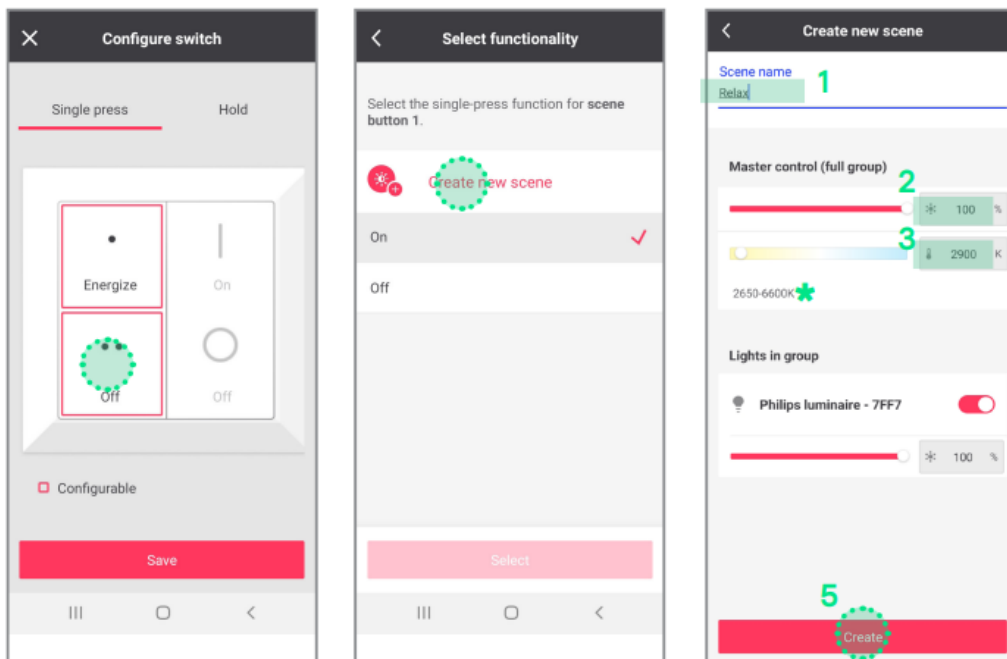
Configure switch

Single press

Hold

Energize

On

Off

Off

Configurable

Save

Select functionality

Select the single-press function for **scene button 1**.

Create new scene

On

Off

Select

Create new scene

Scene name

Relax

1

Master control (full group)

2

100 %

3

2900 K

2650-6600K

Lights in group

Philips luminaire - 7FF7

100 %

5

Create